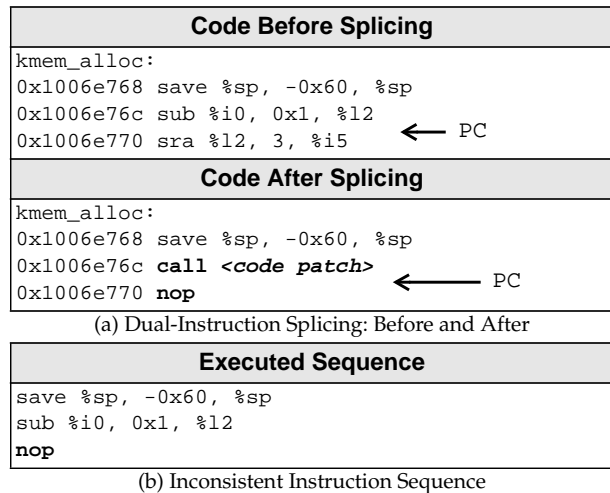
| Code Before Splicing |
|---|
| kmem_alloc:<br>0x1006e768 save %sp, -0x60, %sp<br>0x1006e76c sub %i0, 0x1, %l2<br>0x1006e770 sra %l2, 3, %i5 ← PC |

| Code After Splicing |
|---|
| kmem_alloc:<br>0x1006e768 save %sp, -0x60, %sp<br>0x1006e76c **call *<code patch>*** ← PC<br>0x1006e770 **nop** |

(a) Dual-Instruction Splicing: Before and After

| Executed Sequence |
|---|
| save %sp, -0x60, %sp<br>sub %i0, 0x1, %l2<br>**nop** |

(b) Inconsistent Instruction Sequence